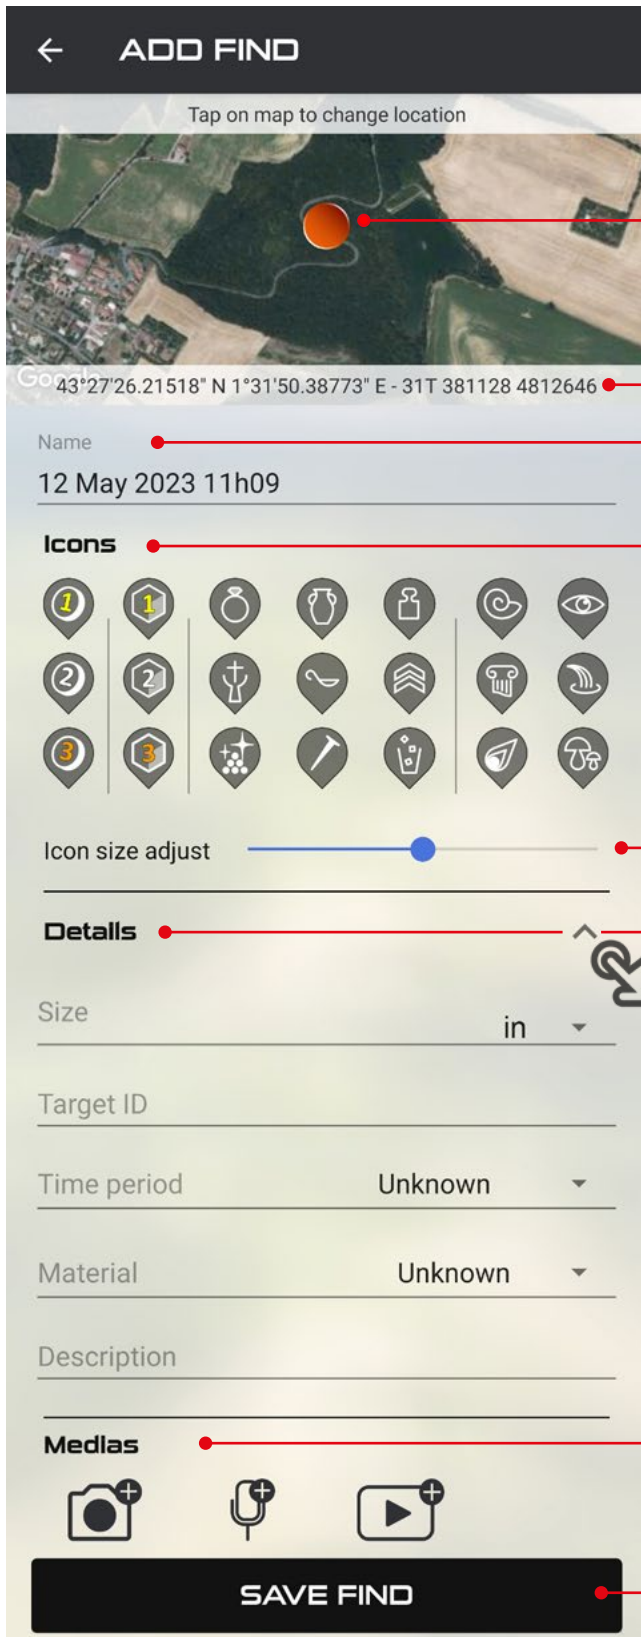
ADD FIND

Tap on map to change location

Google

43°27'26.21518" N 1°31'50.38773" E - 31T 381128 4812646

Name

12 May 2023 11h09

Icons

1 1 2 2 3 3

Icon size adjust

Details

Size

in

Target ID

Time period Unknown

Material Unknown

Description

Medias

SAVE FIND